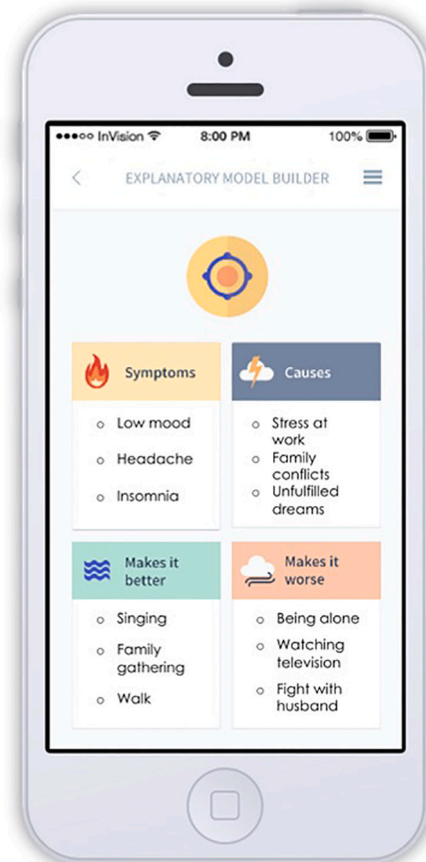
●●●○○ InVision 8:00 PM 100%

EXPLANATORY MODEL BUILDER

Symptoms
- Low mood
- Headache
- Insomnia

Causes
- Stress at work
- Family conflicts
- Unfulfilled dreams

Makes it better
- Singing
- Family gathering
- Walk

Makes it worse
- Being alone
- Watching television
- Fight with husband